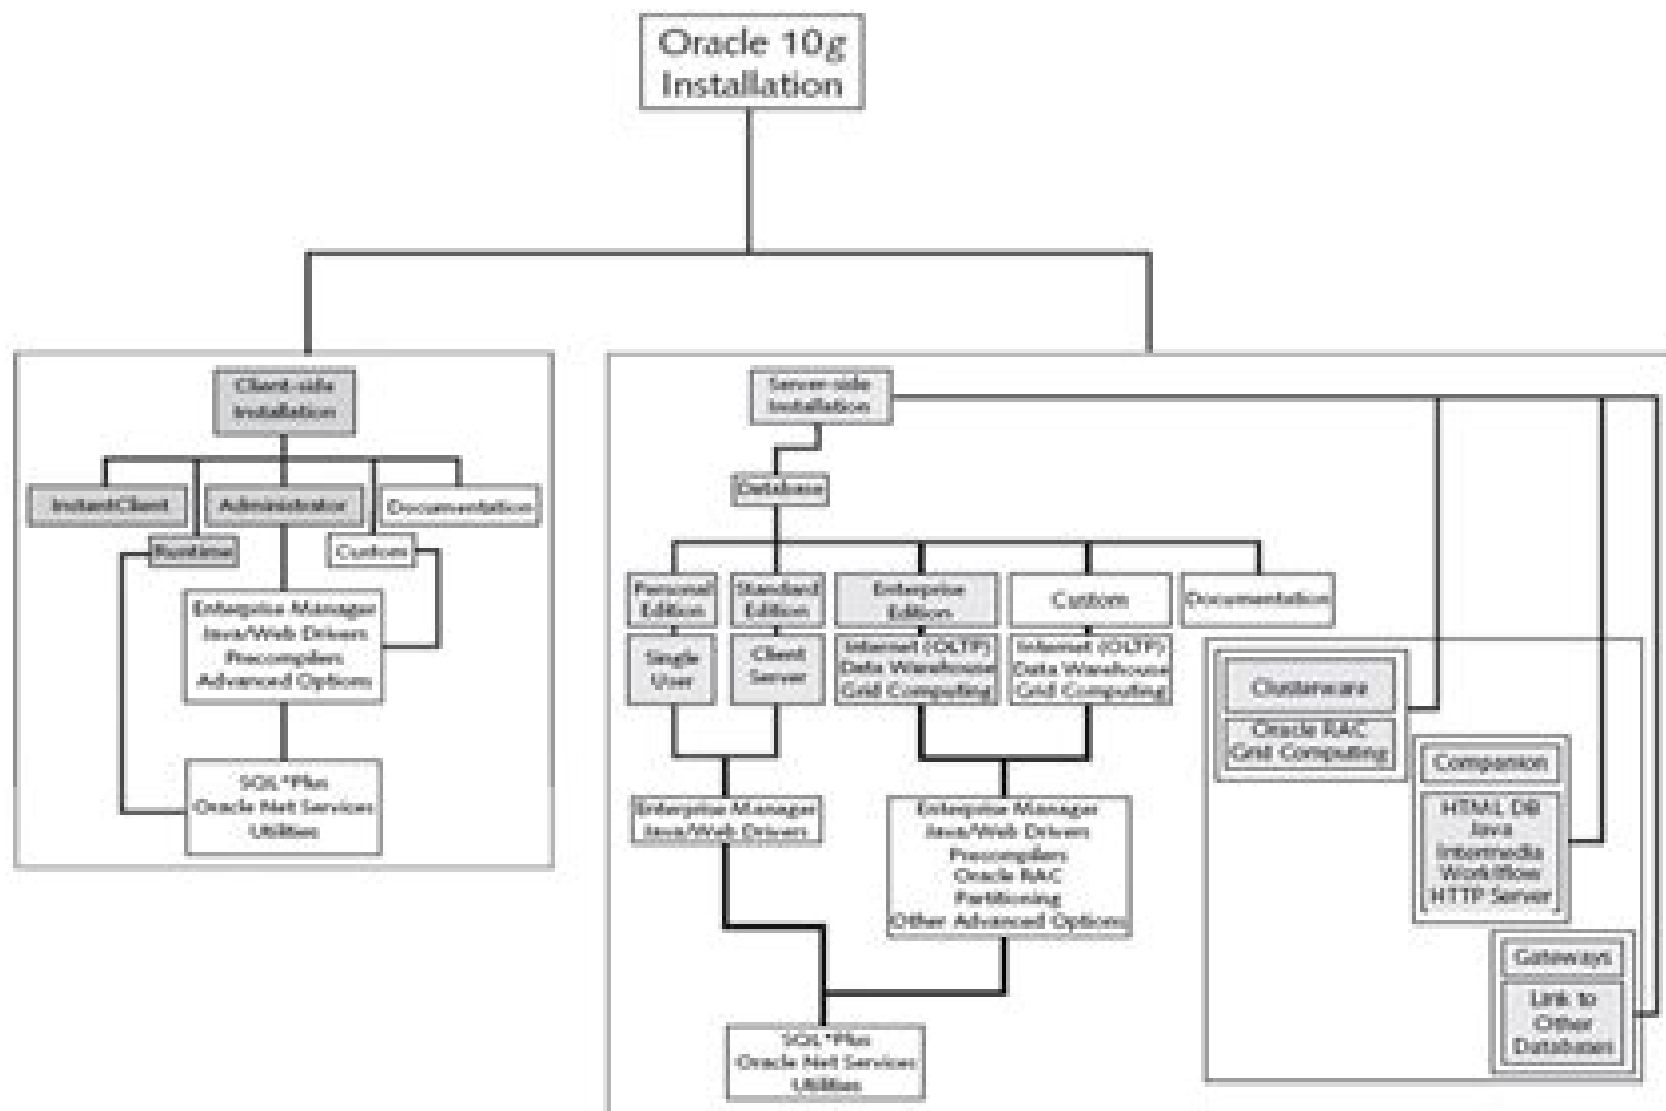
Oracle 10g Installation

Client-side Installation

InstantClient

Administrator

Documentation

Runtime

Custom

Enterprise Manager
Java/Web Drivers
Precompilers
Advanced Options

SQL*Plus
Oracle Net Services
Utilities

Server-side Installation

Database

Personal Edition

Standard Edition

Enterprise Edition

Custom

Documentation

Single User

Client Server

Internet (OLTP)
Data Warehouse
Grid Computing

Internet (OLTP)
Data Warehouse
Grid Computing

Enterprise Manager
Java/Web Drivers

Enterprise Manager
Java/Web Drivers
Precompilers
Oracle RAC
Partitioning
Other Advanced Options

SQL*Plus
Oracle Net Services
Utilities

Clusterware

Oracle RAC
Grid Computing

Companion

HTML DB
Java
Intermedia
Workflow
HTTP Server

Gateways

Link to
Other
Databases